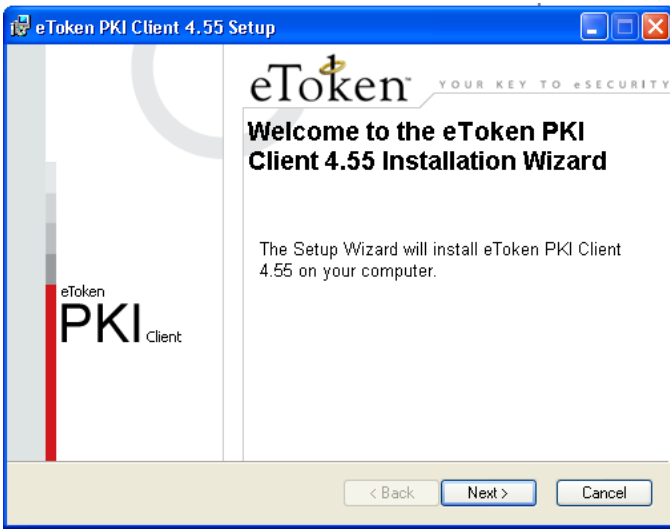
eToken PKI Client 4.55 Setup

eToken
PKI Client

eToken™ YOUR KEY TO eSECURITY

Welcome to the eToken PKI Client 4.55 Installation Wizard

The Setup Wizard will install eToken PKI Client 4.55 on your computer.

< Back
Next >
Cancel